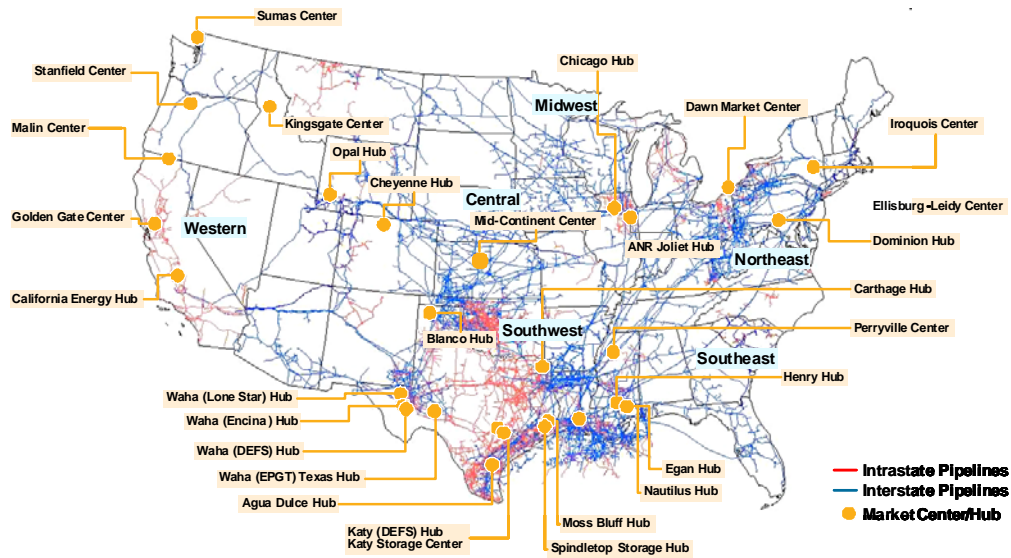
Sumas Center
Stanfield Center
Malin Center
Kingsgate Center
Opal Hub
Cheyenne Hub
Golden Gate Center
Western
California Energy Hub
Chicago Hub
Midwest
Dawn Market Center
Iroquois Center
Central
Mid-Continent Center
ANR Joliet Hub
Ellisburg-Leidy Center
Dominion Hub
Northeast
Carthage Hub
Blanco Hub
Southwest
Perryville Center
Southeast
Henry Hub
Waha (Lone Star) Hub
Waha (Encina) Hub
Waha (DEFS) Hub
Waha (EPGT) Texas Hub
Agua Dulce Hub
Katy (DEFS) Hub
Katy Storage Center
Moss Bluff Hub
Spindletop Storage Hub
Egan Hub
Nautilus Hub
Intrastate Pipelines
Interstate Pipelines
Market Center/Hub